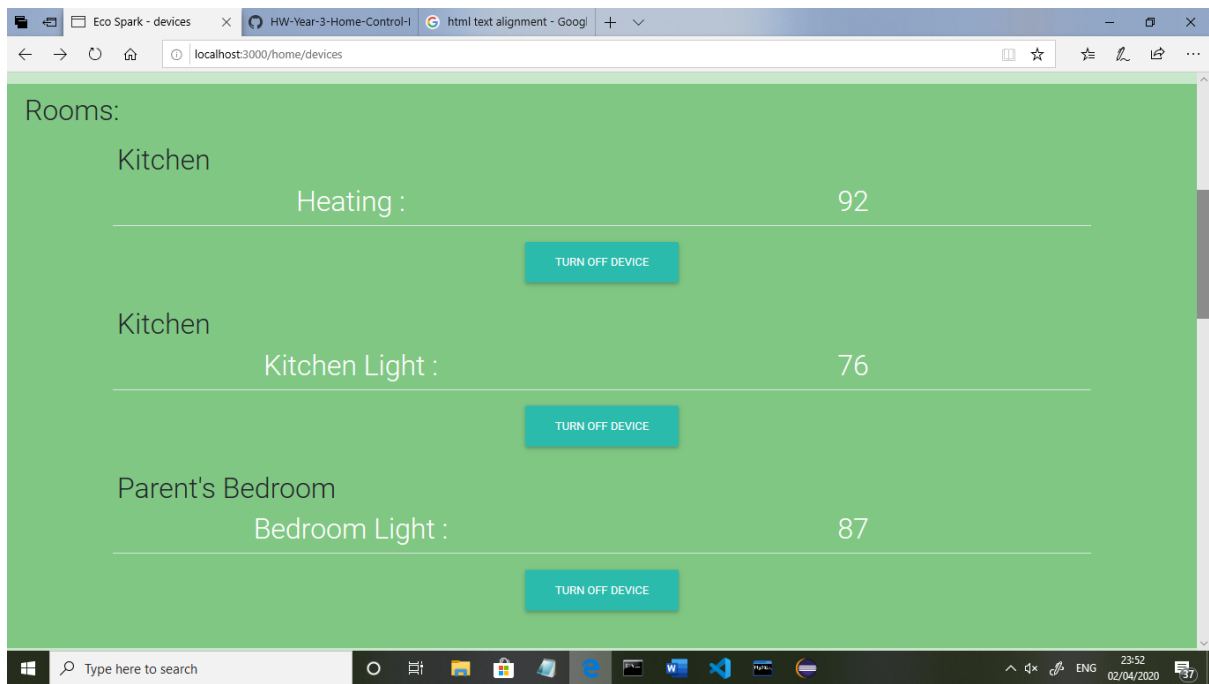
Eco Spark - devices
HW-Year-3-Home-Control-I
html text alignment - Googl

localhost:3000/home/devices

Rooms:

Kitchen

Heating : 92

TURN OFF DEVICE

Kitchen

Kitchen Light : 76

TURN OFF DEVICE

Parent's Bedroom

Bedroom Light : 87

TURN OFF DEVICE

Type here to search

ENG 23:52 02/04/2020 37